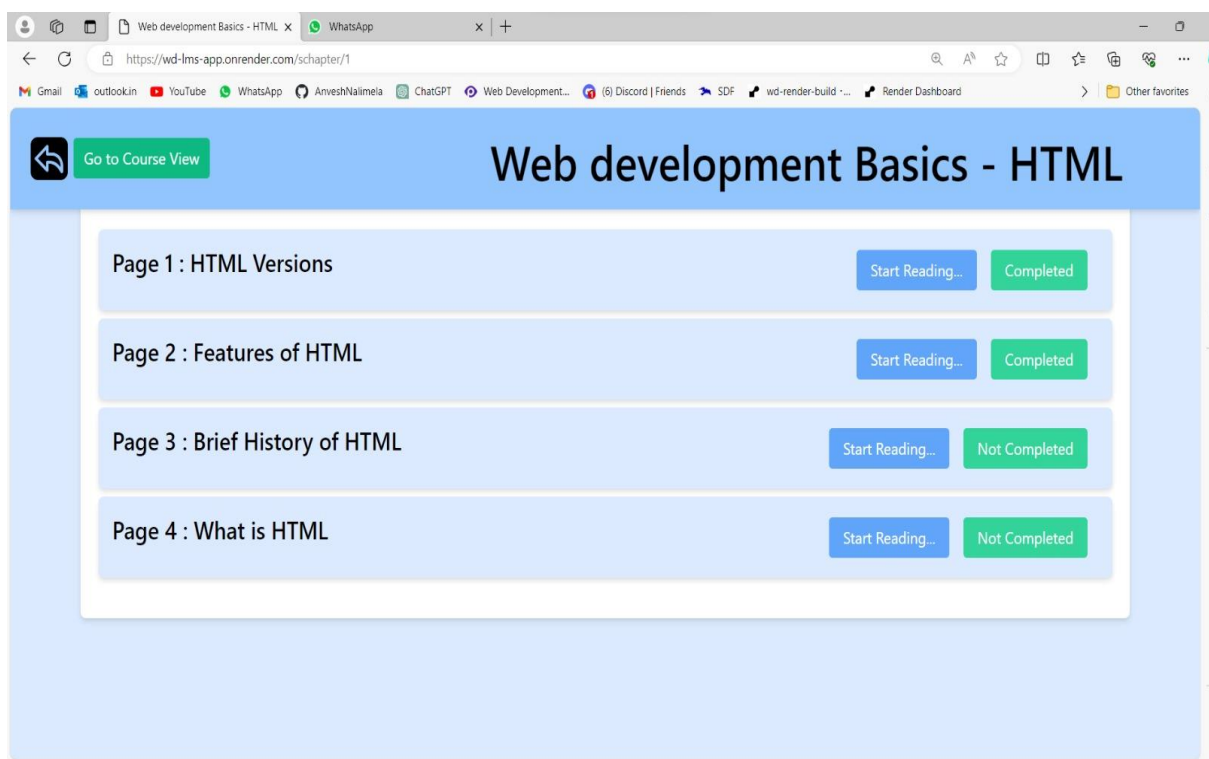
Web development Basics - HTML ×
WhatsApp ×
+

https://wd-lms-app.onrender.com/schapter/1

Gmail outlook.in YouTube WhatsApp AnveshNalimela ChatGPT Web Development... (6) Discord | Friends SDF wd-render-build -... Render Dashboard

Other favorites

Go to Course View

Web development Basics - HTML

Page 1 : HTML Versions
Start Reading...
Completed

Page 2 : Features of HTML
Start Reading...
Completed

Page 3 : Brief History of HTML
Start Reading...
Not Completed

Page 4 : What is HTML
Start Reading...
Not Completed